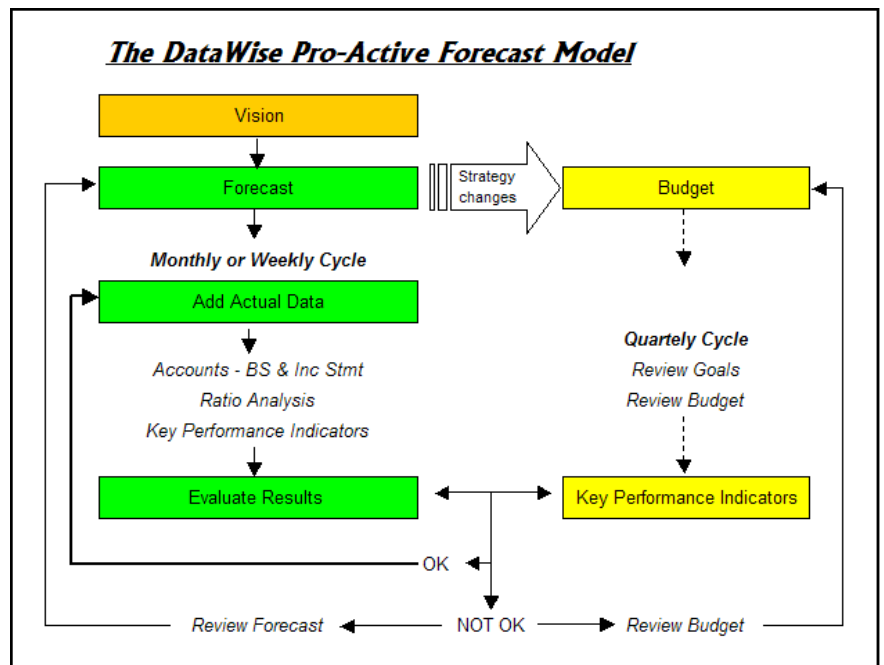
The DataWise Pro-Active Forecast Model

Vision

Forecast

Strategy changes

Budget

Monthly or Weekly Cycle

Add Actual Data

Accounts - BS & Inc Stmt
Ratio Analysis
Key Performance Indicators

Quartely Cycle
Review Goals
Review Budget

Evaluate Results

Key Performance Indicators

OK

Review Forecast

NOT OK

Review Budget